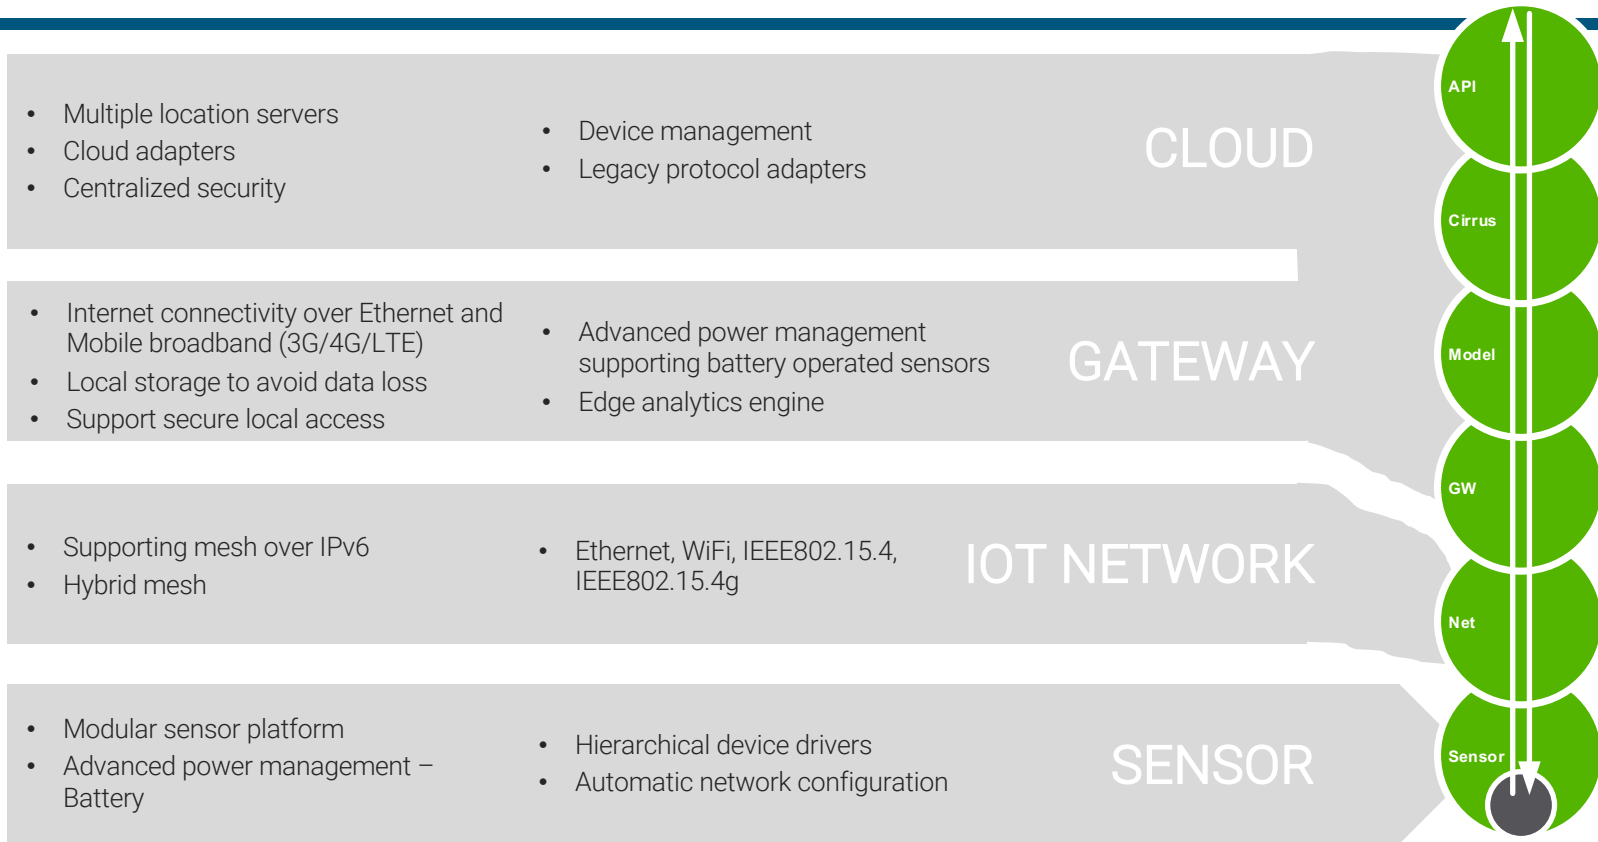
- Multiple location servers
- Cloud adapters
- Centralized security

- Device management
- Legacy protocol adapters

CLOUD

- Internet connectivity over Ethernet and Mobile broadband (3G/4G/LTE)
- Local storage to avoid data loss
- Support secure local access

- Advanced power management supporting battery operated sensors
- Edge analytics engine

GATEWAY

- Supporting mesh over IPv6
- Hybrid mesh

- Ethernet, WiFi, IEEE802.15.4, IEEE802.15.4g

IOT NETWORK

- Modular sensor platform
- Advanced power management – Battery

- Hierarchical device drivers
- Automatic network configuration

SENSOR

API
Cirrus
Model
GW
Net
Sensor